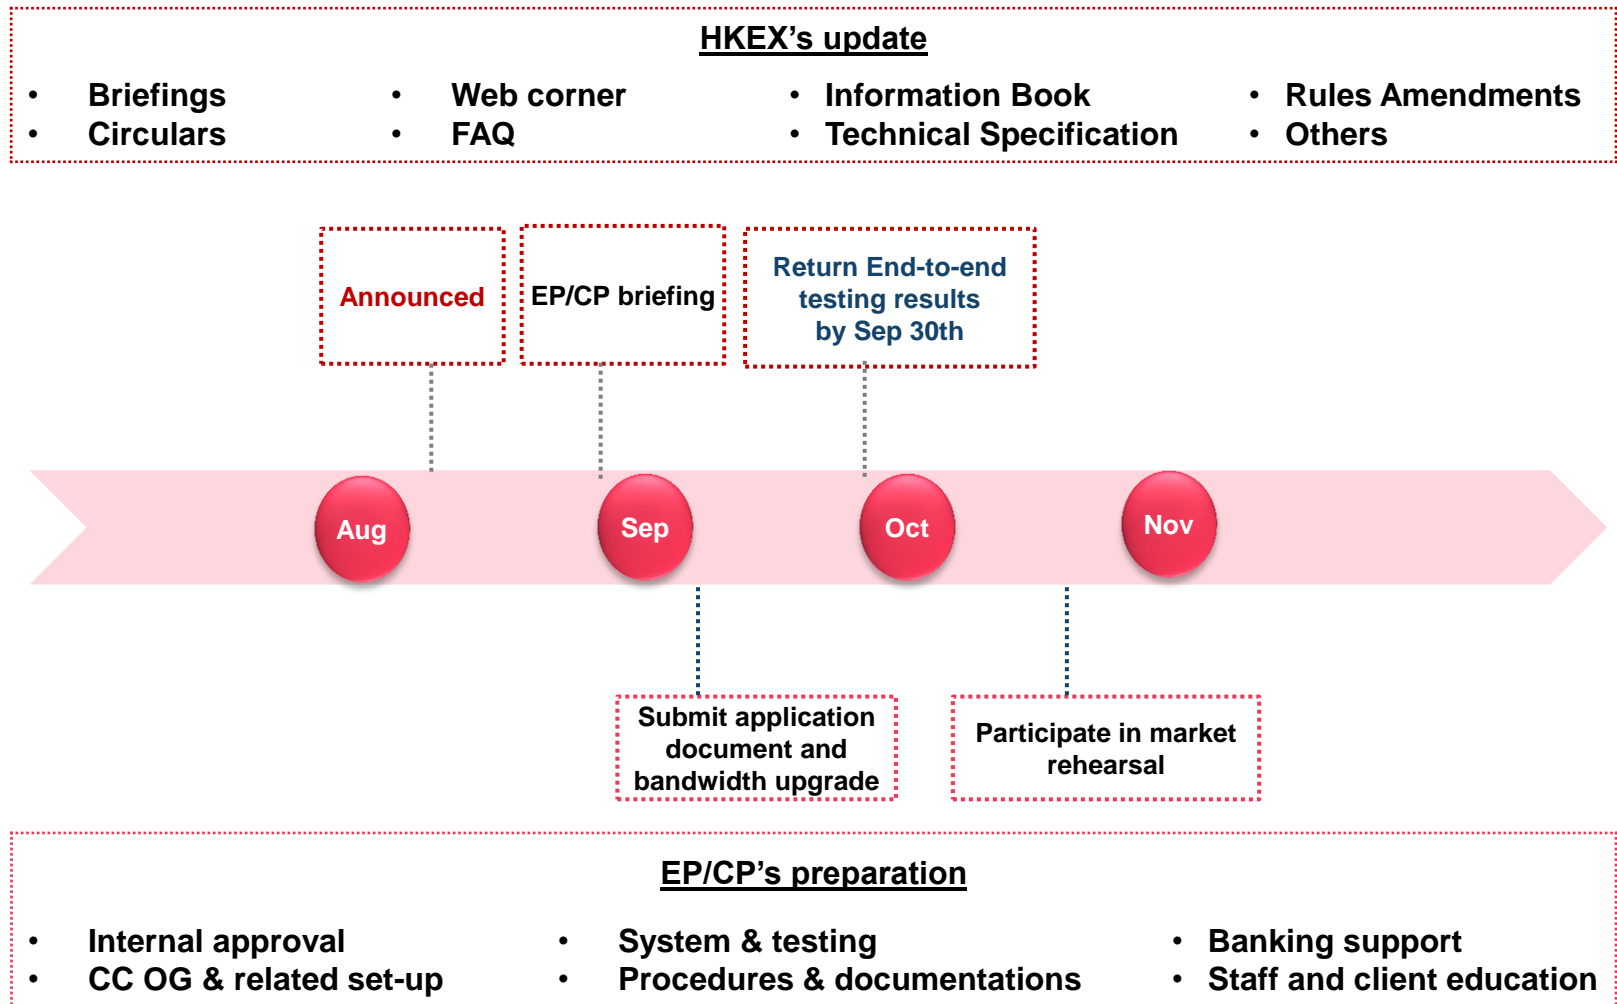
HKEX's update

- Briefings
- Circulars

- Web corner
- FAQ

- Information Book
- Technical Specification

- Rules Amendments
- Others

Announced

EP/CP briefing

Return End-to-end testing results by Sep 30th

Aug

Sep

Oct

Nov

Submit application document and bandwidth upgrade

Participate in market rehearsal

EP/CP's preparation

- Internal approval
- CC OG & related set-up

- System & testing
- Procedures & documentations

- Banking support
- Staff and client education